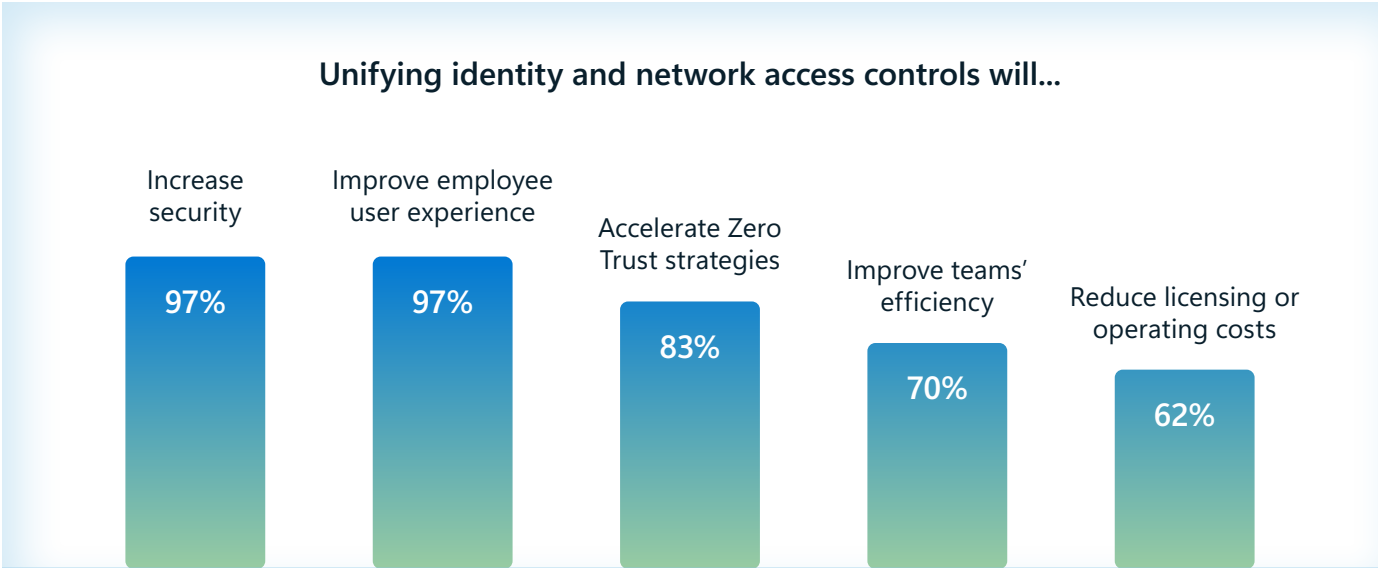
Unifying identity and network access controls will...

Increase security

97%

Improve employee user experience

97%

Accelerate Zero Trust strategies

83%

Improve teams' efficiency

70%

Reduce licensing or operating costs

62%